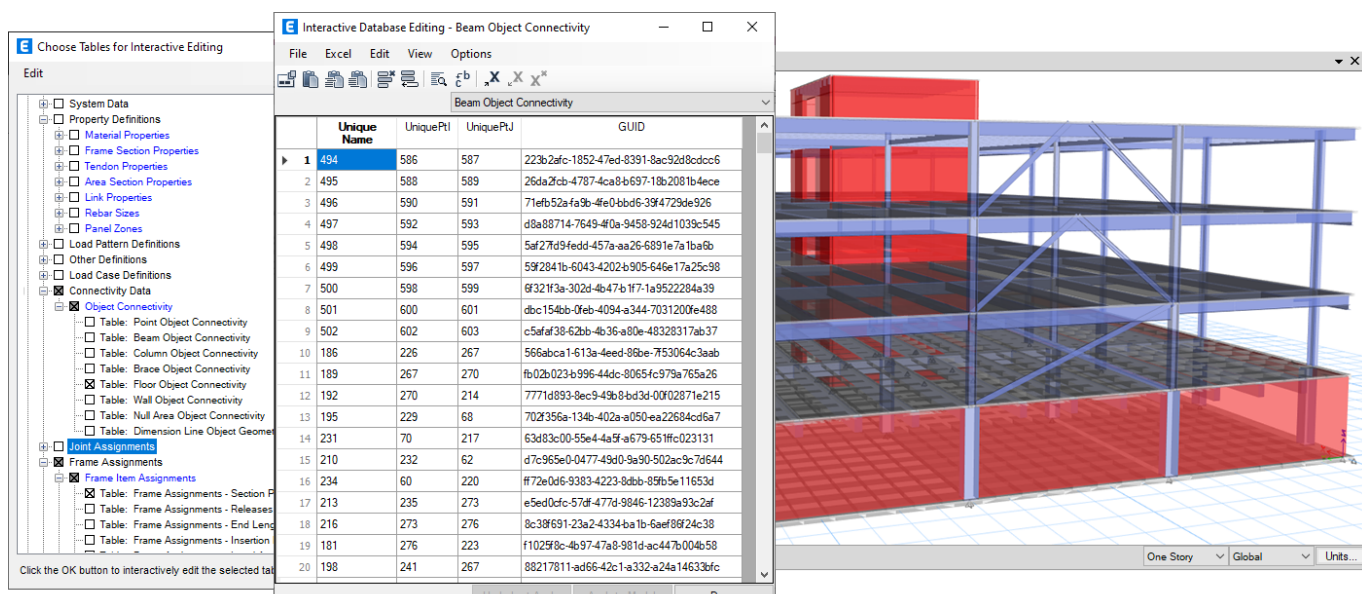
Choose Tables for Interactive Editing

Edit

System Data
Property Definitions
Material Properties
Frame Section Properties
Tendon Properties
Area Section Properties
Link Properties
Rebar Sizes
Panel Zones
Load Pattern Definitions
Other Definitions
Load Case Definitions
Connectivity Data
Object Connectivity
Table: Point Object Connectivity
Table: Beam Object Connectivity
Table: Column Object Connectivity
Table: Brace Object Connectivity
Table: Floor Object Connectivity
Table: Wall Object Connectivity
Table: Null Area Object Connectivity
Table: Dimension Line Object Geomet
Joint Assignments
Frame Assignments
Frame Item Assignments
Table: Frame Assignments - Section P
Table: Frame Assignments - Releases
Table: Frame Assignments - End Leng
Table: Frame Assignments - Insertion

Click the OK button to interactively edit the selected tab

Interactive Database Editing - Beam Object Connectivity

File Excel Edit View Options

Beam Object Connectivity

| | Unique Name | UniquePtI | UniquePtJ | GUID |
|---|---|---|---|---|
| 1 | 494 | 586 | 587 | 223b2afc-1852-47ed-8391-8ac92d8cdcc6 |
| 2 | 495 | 588 | 589 | 26da2fcb-4787-4ca8-b697-18b2081b4ece |
| 3 | 496 | 590 | 591 | 71efb52a-fa9b-4fe0-bbd6-39f4729de926 |
| 4 | 497 | 592 | 593 | d8a88714-7649-4f0a-9458-924d1039c545 |
| 5 | 498 | 594 | 595 | 5af27fd9-fedd-457a-aa26-6891e7a1ba6b |
| 6 | 499 | 596 | 597 | 59f2841b-6043-4202-b905-646e17a25c98 |
| 7 | 500 | 598 | 599 | 6f321f3a-302d-4b47-b1f7-1a9522284a39 |
| 8 | 501 | 600 | 601 | dbc154bb-0feb-4094-a344-7031200fe488 |
| 9 | 502 | 602 | 603 | c5afaf38-62bb-4b36-a80e-48328317ab37 |
| 10 | 186 | 226 | 267 | 566abca1-613a-4eed-86be-7f53064c3aab |
| 11 | 189 | 267 | 270 | fb02b023-b996-44dc-8065-fc979a765a26 |
| 12 | 192 | 270 | 214 | 7771d893-8ec9-49b8-bd3d-00f02871e215 |
| 13 | 195 | 229 | 68 | 702f356a-134b-402a-a050-ea22684cd6a7 |
| 14 | 231 | 70 | 217 | 63d83c00-55e4-4a5f-a679-651ffc023131 |
| 15 | 210 | 232 | 62 | d7c965e0-0477-49d0-9a90-502ac9c7d644 |
| 16 | 234 | 60 | 220 | ff72e0d6-9383-4223-8dbb-85fb5e11653d |
| 17 | 213 | 235 | 273 | e5ed0cfc-57df-477d-9846-12389a93c2af |
| 18 | 216 | 273 | 276 | 8c38f691-23a2-4334-ba1b-6aef86f24c38 |
| 19 | 181 | 276 | 223 | f1025f8c-4b97-47a8-981d-ac447b004b58 |
| 20 | 198 | 241 | 267 | 88217811-ad66-42c1-a332-a24a14633bfc |

One Story Global Units...